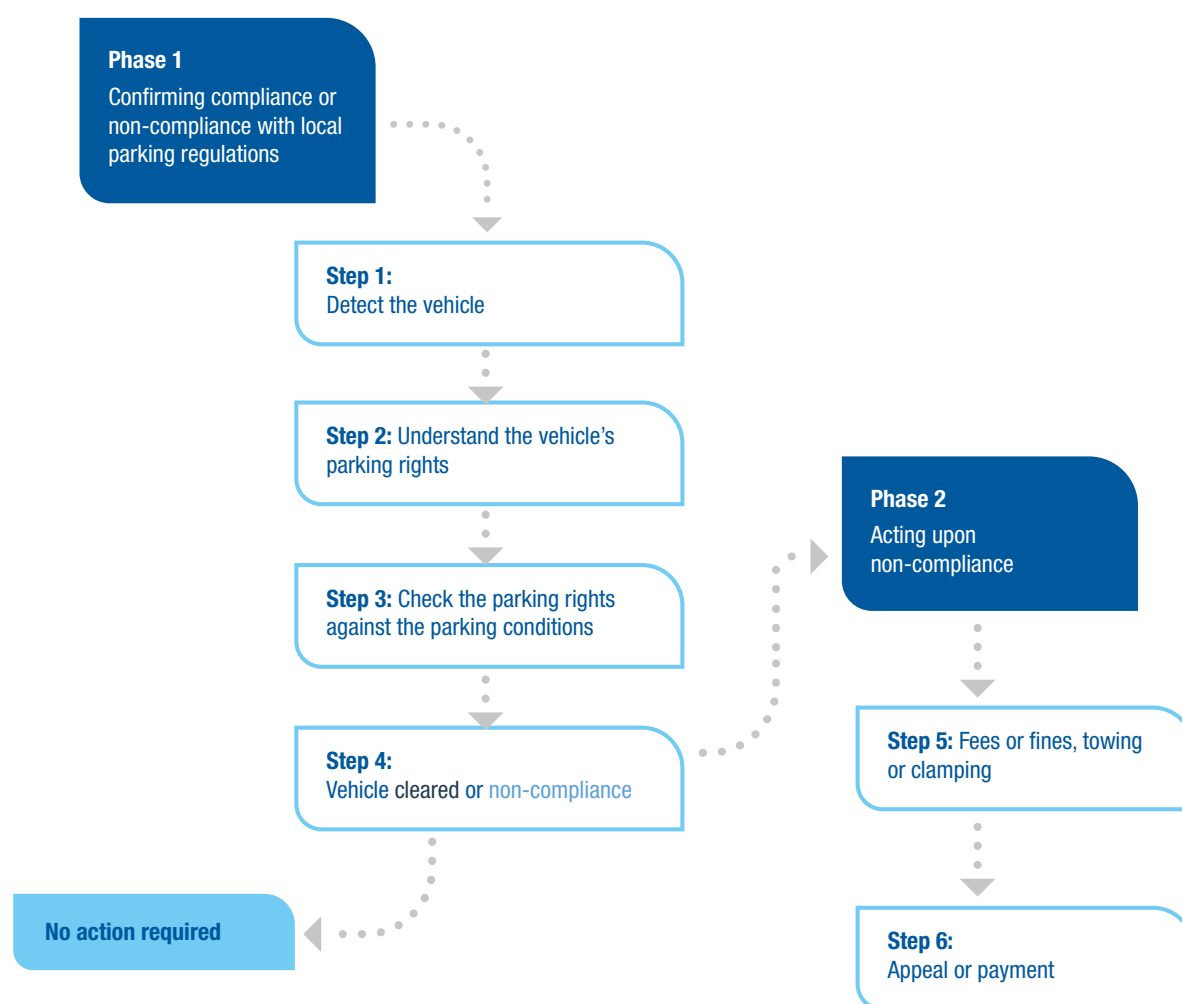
Phase 1
Confirming compliance or non-compliance with local parking regulations

Step 1:
Detect the vehicle

Step 2: Understand the vehicle's parking rights

Step 3: Check the parking rights against the parking conditions

Step 4:
Vehicle cleared or non-compliance

No action required

Phase 2
Acting upon non-compliance

Step 5: Fees or fines, towing or clamping

Step 6:
Appeal or payment